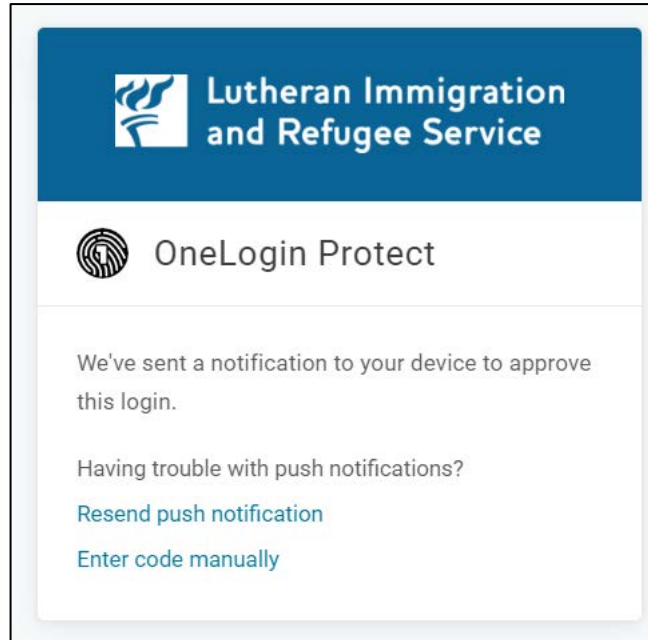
Lutheran Immigration and Refugee Service

OneLogin Protect

We've sent a notification to your device to approve this login.

Having trouble with push notifications?

Resend push notification

Enter code manually